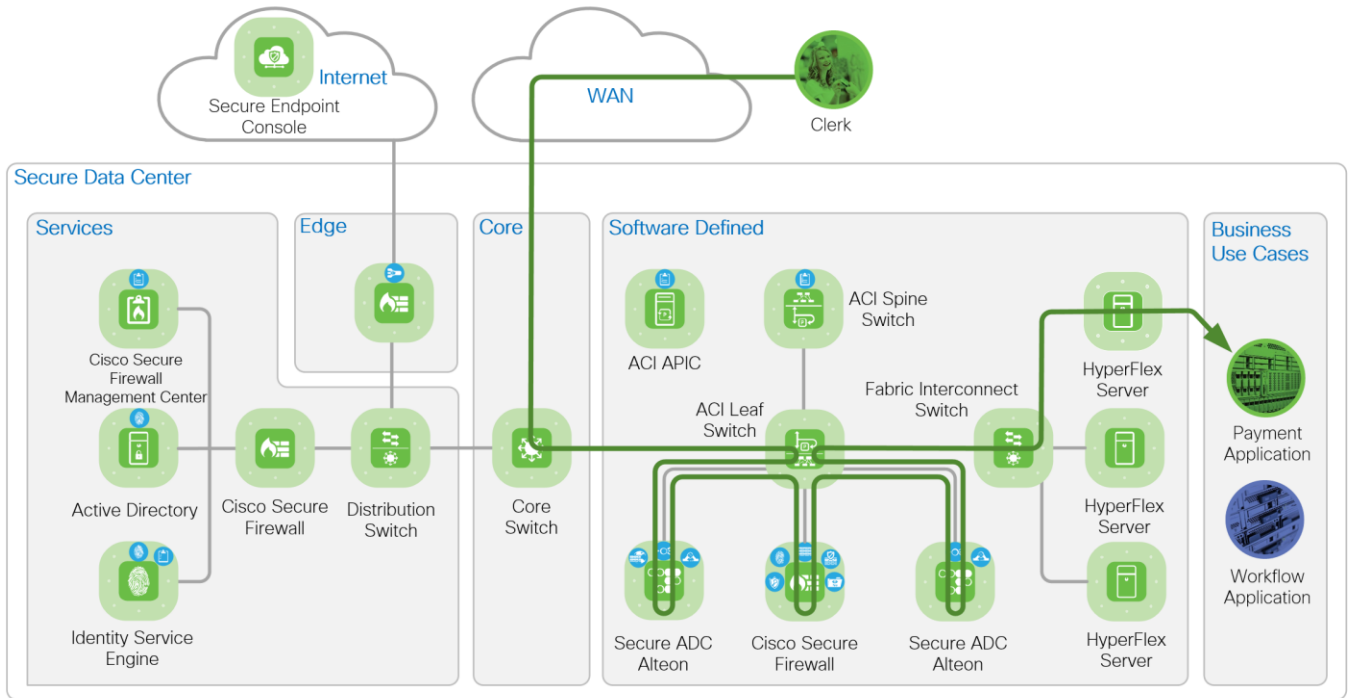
Internet

Secure Endpoint Console

WAN

Clerk

Secure Data Center

Services

Edge

Core

Software Defined

Business Use Cases

Cisco Secure Firewall Management Center

Active Directory

Identity Service Engine

Cisco Secure Firewall

Distribution Switch

Core Switch

ACI APIC

ACI Spine Switch

ACI Leaf Switch

Fabric Interconnect Switch

HyperFlex Server

HyperFlex Server

HyperFlex Server

Secure ADC Alteon

Cisco Secure Firewall

Secure ADC Alteon

Payment Application

Workflow Application